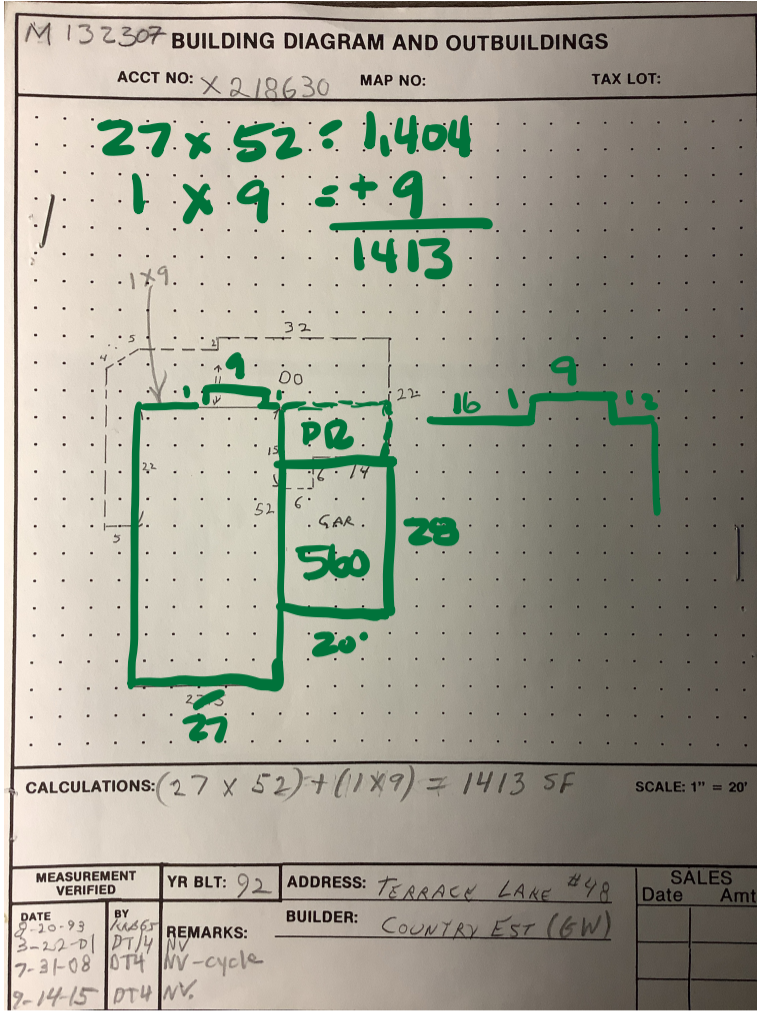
M 132307 BUILDING DIAGRAM AND OUTBUILDINGS

ACCT NO: X 218630 MAP NO: TAX LOT:

27 x 52 = 1,404
1 x 9 = + 9
1413

1X9

32

5

9

1

OO

1

22

16 1 9 1 2

PR

15

22

6 14

52 6

GAR

28

5

560

20

27

27

CALCULATIONS: (27 x 52) + (1 x 9) = 1413 SF

SCALE: 1" = 20'

| MEASUREMENT VERIFIED | YR BLT: 92 | ADDRESS: TERRACE LAKE #48 | SALES Date Amt |
|---|---|---|---|
| DATE / BY | | BUILDER: COUNTRY EST (GW) | |
| 8-20-93 / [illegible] | REMARKS: | | |
| 3-22-01 / DT/4 | NV | | |
| 7-31-08 / DT4 | NV-cycle | | |
| 9-14-15 / DT4 | NV. | | |